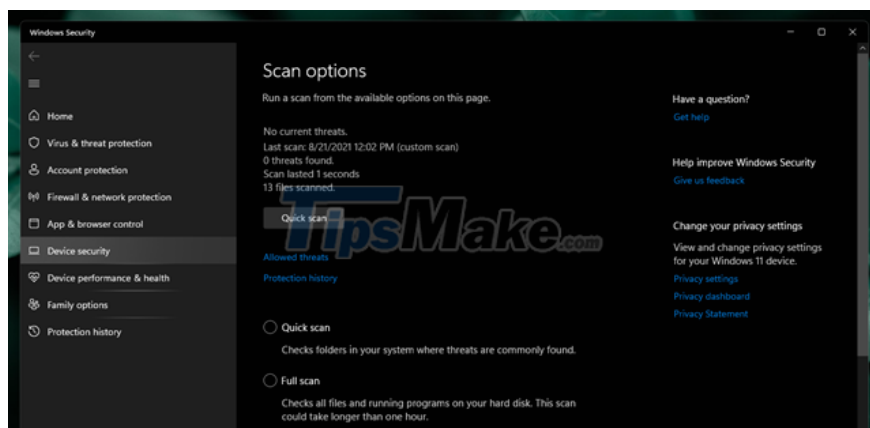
Windows Security

Home
Virus & threat protection
Account protection
Firewall & network protection
App & browser control
Device security
Device performance & health
Family options
Protection history

Scan options

Run a scan from the available options on this page.

No current threats.
Last scan: 8/21/2021 12:02 PM (custom scan)
0 threats found.
Scan lasted 1 seconds
13 files scanned.

Quick scan

TipsMake.com

Allowed threats
Protection history

Quick scan
Checks folders in your system where threats are commonly found.

Full scan
Checks all files and running programs on your hard disk. This scan could take longer than one hour.

Have a question?
Get help

Help improve Windows Security
Give us feedback

Change your privacy settings
View and change privacy settings for your Windows 11 device.
Privacy settings
Privacy dashboard
Privacy Statement